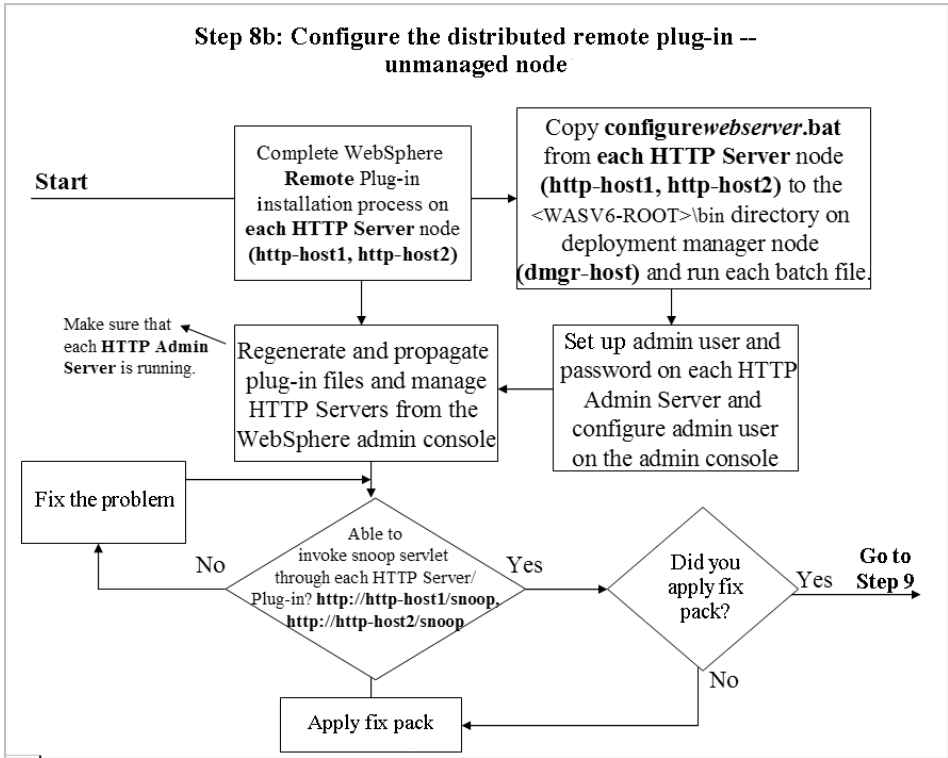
Step 8b: Configure the distributed remote plug-in -- unmanaged node

Start

Complete WebSphere Remote Plug-in installation process on each HTTP Server node (http-host1, http-host2)

Copy configurewebserver.bat from each HTTP Server node (http-host1, http-host2) to the <WASV6-ROOT>\bin directory on deployment manager node (dmgr-host) and run each batch file.

Make sure that each HTTP Admin Server is running.

Regenerate and propagate plug-in files and manage HTTP Servers from the WebSphere admin console

Set up admin user and password on each HTTP Admin Server and configure admin user on the admin console

Fix the problem

No

Able to invoke snoop servlet through each HTTP Server/ Plug-in? http://http-host1/snoop, http://http-host2/snoop

Yes

Did you apply fix pack?

Yes

Go to Step 9

No

Apply fix pack